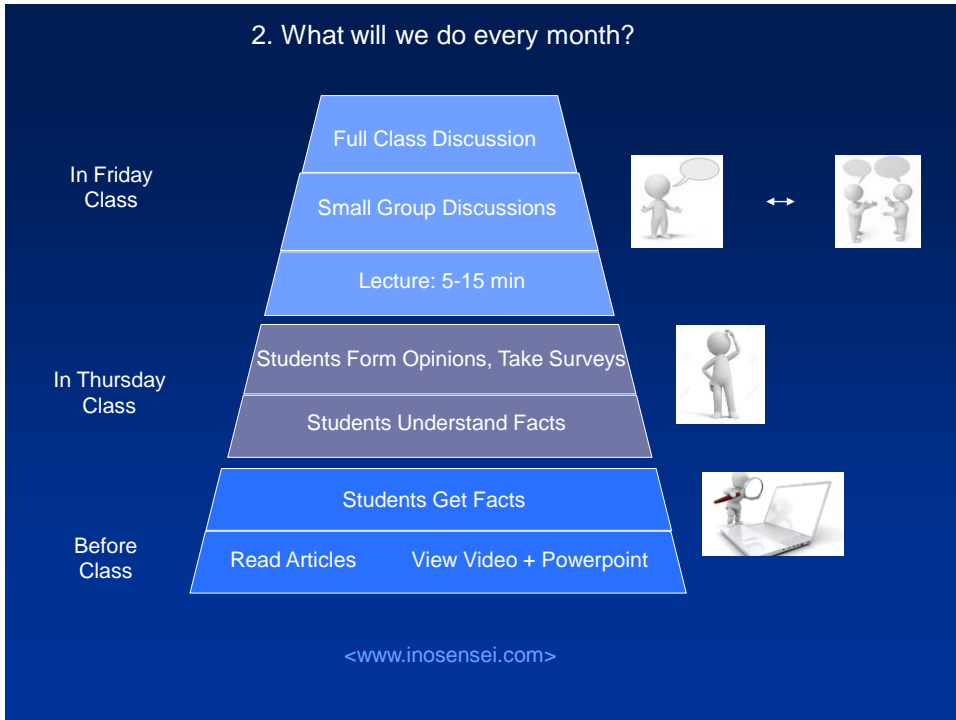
2. What will we do every month?

In Friday Class

Full Class Discussion

Small Group Discussions

Lecture: 5-15 min

In Thursday Class

Students Form Opinions, Take Surveys

Students Understand Facts

Before Class

Students Get Facts

Read Articles View Video + Powerpoint

<www.inosensei.com>